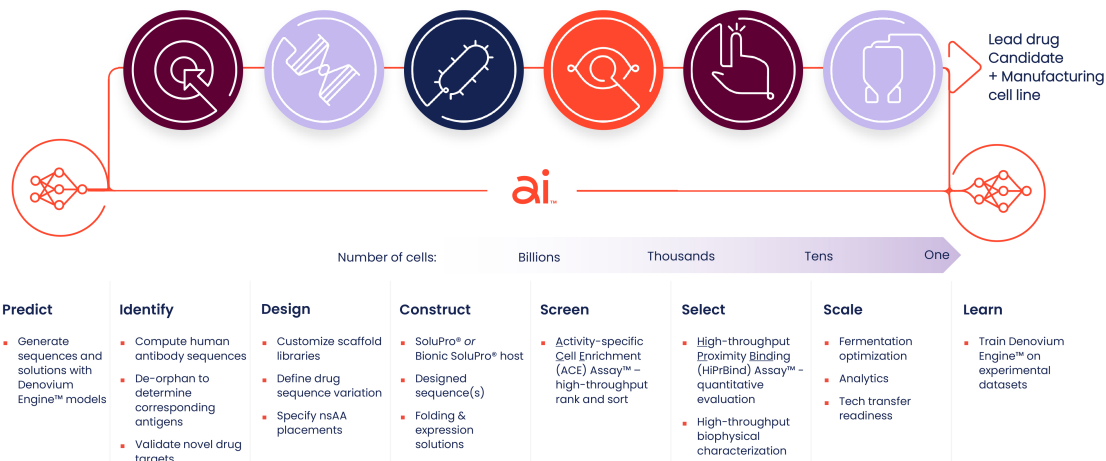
Lead drug Candidate + Manufacturing cell line

ai™

Number of cells: Billions Thousands Tens One

Predict
- Generate sequences and solutions with Denovium Engine™ models

Identify
- Compute human antibody sequences
- De-orphan to determine corresponding antigens
- Validate novel drug targets

Design
- Customize scaffold libraries
- Define drug sequence variation
- Specify nsAA placements

Construct
- SoluPro® or Bionic SoluPro® host
- Designed sequence(s)
- Folding & expression solutions

Screen
- Activity-specific Cell Enrichment (ACE) Assay™ – high-throughput rank and sort

Select
- High-throughput Proximity Binding (HiPrBind) Assay™ – quantitative evaluation
- High-throughput biophysical characterization

Scale
- Fermentation optimization
- Analytics
- Tech transfer readiness

Learn
- Train Denovium Engine™ on experimental datasets